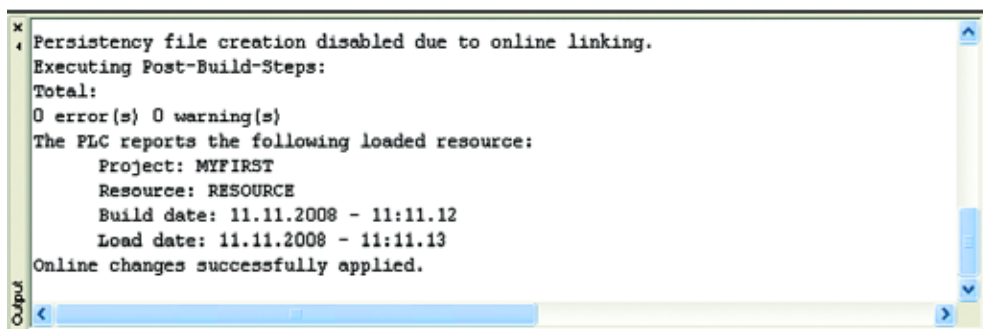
Persistency file creation disabled due to online linking.
Executing Post-Build-Steps:
Total:
0 error(s) 0 warning(s)
The PLC reports the following loaded resource:
Project: MYFIRST
Resource: RESOURCE
Build date: 11.11.2008 - 11:11.12
Load date: 11.11.2008 - 11:11.13
Online changes successfully applied.

Output